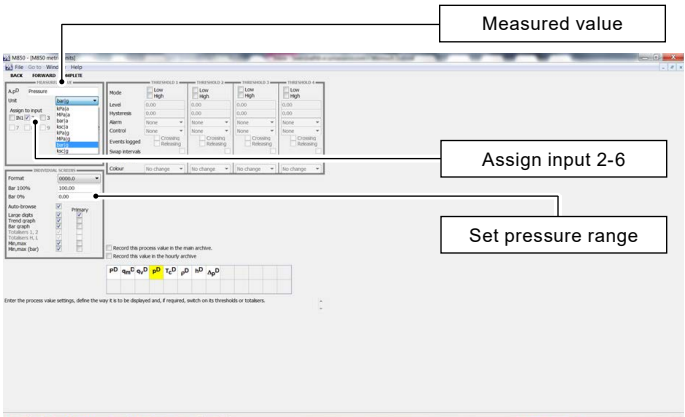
Measured value

Assign input 2-6

Set pressure range

M850 - [M850 meth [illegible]]
File Go to Wind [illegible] Help
BACK FORWARD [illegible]MPLETE

MEASURED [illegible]
$A_p D$ Pressure
Unit bar(a)
kPa(a)
MPa(a)
bar(a)
lbf(a)
kPa(g)
MPa(g)
bar(g)
lbf(g)
Assign to input
IN1 2 3
7 8 9

THRESHOLD 1 THRESHOLD 2 THRESHOLD 3 THRESHOLD 4
Mode Low High Low High Low High Low High
Level 0.00 0.00 0.00 0.00
Hysteresis 0.00 0.00 0.00 0.00
Alarm None None None None
Control None None None None
Events logged Crossing Releasing Crossing Releasing Crossing Releasing Crossing Releasing
Swap intervals

Colour No change No change No change No change

INDIVIDUAL SCREENS
Format 0000.0
Bar 100% 100.00
Bar 0% 0.00
Auto-browse
Primary
Large digits
Trend graph
Bar graph
Totalizers 1..3
Totalizers H, L
Min,max
Min,max (bar)

Record this process value in the main archive.
Record this value in the hourly archive

$p^D$ $q_m^D$ $q_v^D$ $p^D$ $T_c^D$ $p^D$ $h^D$ $A_p^D$

Enter the process value settings, define the way it is to be displayed and, if required, switch on its thresholds or totalizers.